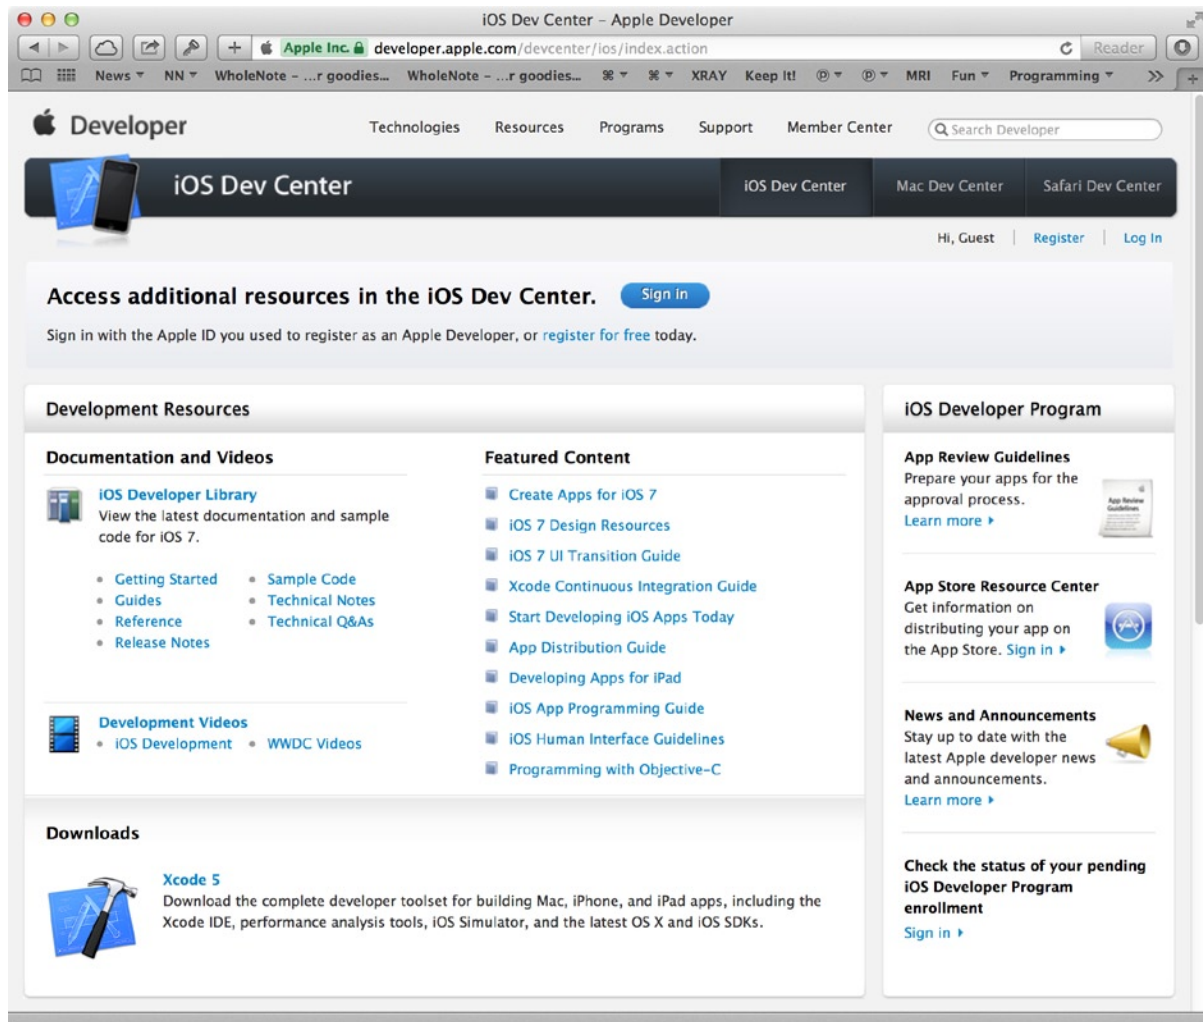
iOS Dev Center – Apple Developer

Apple Inc. developer.apple.com/devcenter/ios/index.action

Reader

News ▾ NN ▾ WholeNote – ...r goodies... WholeNote – ...r goodies... ⌘ ▾ ⌘ ▾ XRAY Keep It! ⓟ ▾ ⓟ ▾ MRI Fun ▾ Programming ▾ »

Developer

Technologies Resources Programs Support Member Center

Search Developer

iOS Dev Center

iOS Dev Center Mac Dev Center Safari Dev Center

Hi, Guest | Register | Log In

Access additional resources in the iOS Dev Center. Sign in

Sign in with the Apple ID you used to register as an Apple Developer, or register for free today.

Development Resources

Documentation and Videos

iOS Developer Library
View the latest documentation and sample code for iOS 7.

- Getting Started
- Guides
- Reference
- Release Notes
- Sample Code
- Technical Notes
- Technical Q&As

Development Videos
- iOS Development
- WWDC Videos

Featured Content

Create Apps for iOS 7
iOS 7 Design Resources
iOS 7 UI Transition Guide
Xcode Continuous Integration Guide
Start Developing iOS Apps Today
App Distribution Guide
Developing Apps for iPad
iOS App Programming Guide
iOS Human Interface Guidelines
Programming with Objective-C

Downloads

Xcode 5
Download the complete developer toolset for building Mac, iPhone, and iPad apps, including the Xcode IDE, performance analysis tools, iOS Simulator, and the latest OS X and iOS SDKs.

iOS Developer Program

App Review Guidelines
Prepare your apps for the approval process.
Learn more ▸

App Review Guidelines

App Store Resource Center
Get information on distributing your app on the App Store. Sign in ▸

News and Announcements
Stay up to date with the latest Apple developer news and announcements.
Learn more ▸

Check the status of your pending iOS Developer Program enrollment
Sign in ▸